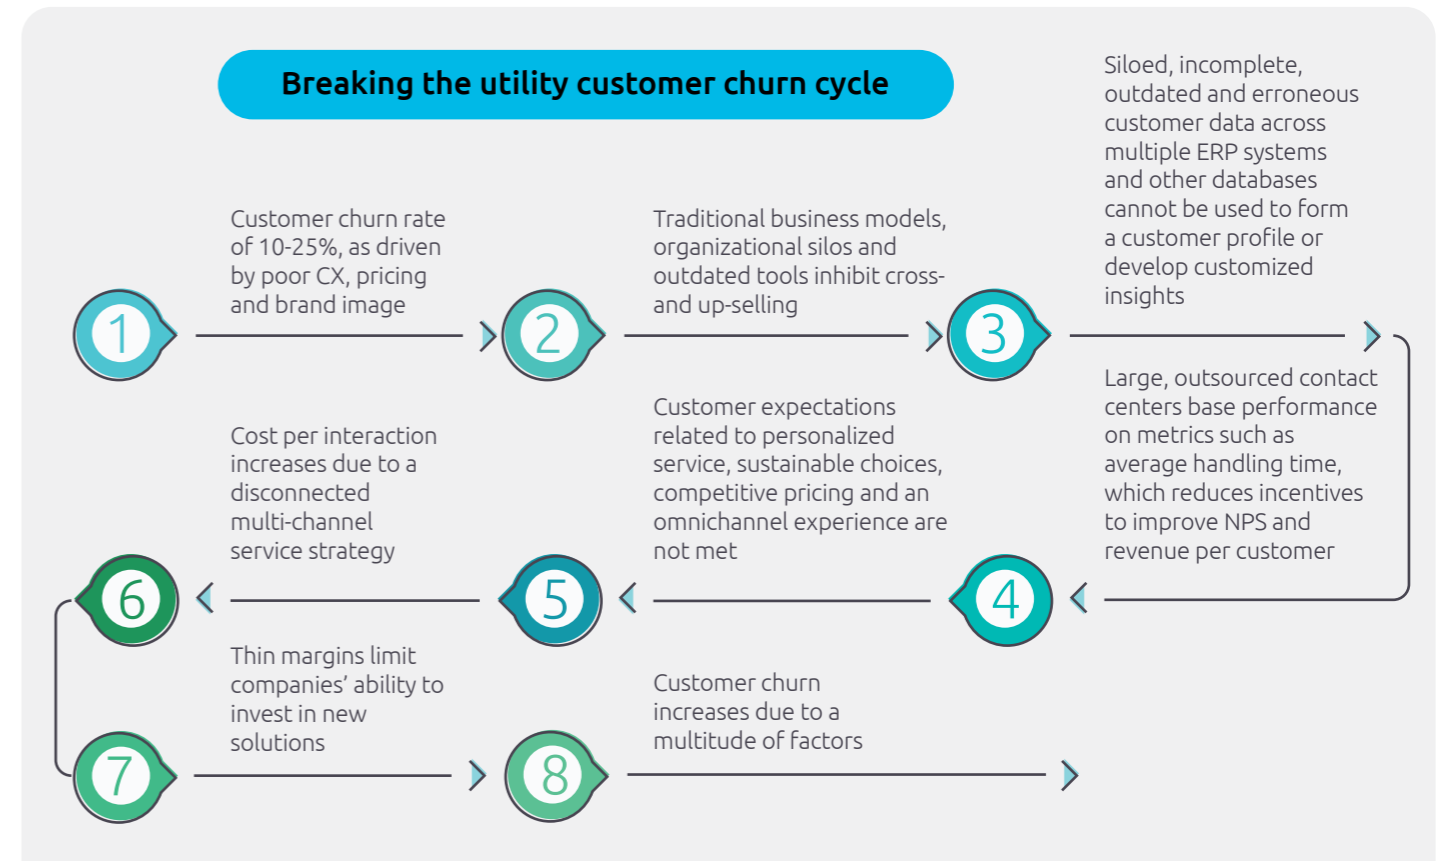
Breaking the utility customer churn cycle

1

Customer churn rate of 10-25%, as driven by poor CX, pricing and brand image

2

Traditional business models, organizational silos and outdated tools inhibit cross- and up-selling

3

Siloed, incomplete, outdated and erroneous customer data across multiple ERP systems and other databases cannot be used to form a customer profile or develop customized insights

4

Large, outsourced contact centers base performance on metrics such as average handling time, which reduces incentives to improve NPS and revenue per customer

5

Customer expectations related to personalized service, sustainable choices, competitive pricing and an omnichannel experience are not met

6

Cost per interaction increases due to a disconnected multi-channel service strategy

7

Thin margins limit companies' ability to invest in new solutions

8

Customer churn increases due to a multitude of factors